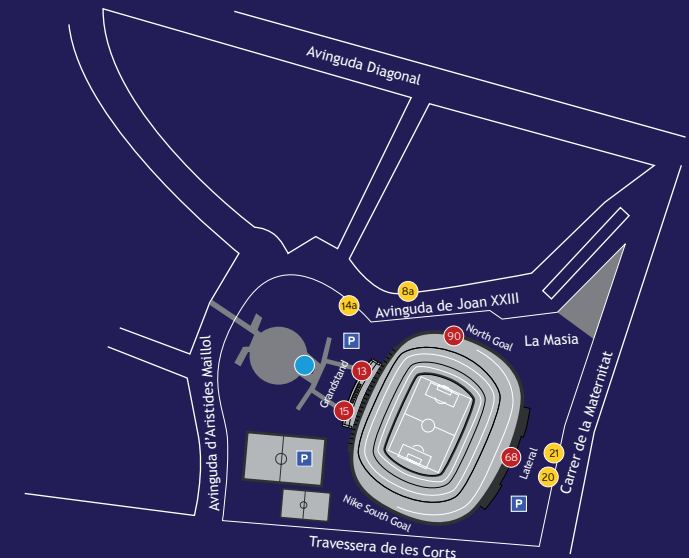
Avinguda Diagonal

Avinguda de Joan XXIII

14a

8a

P

90

North Goal

La Masia

Avinguda d'Aristides Maillol

13

Grandstand

15

68

Lateral

21

20

Carrer de la Maternitat

P

P

Nike South Goal

Travessera de les Corts